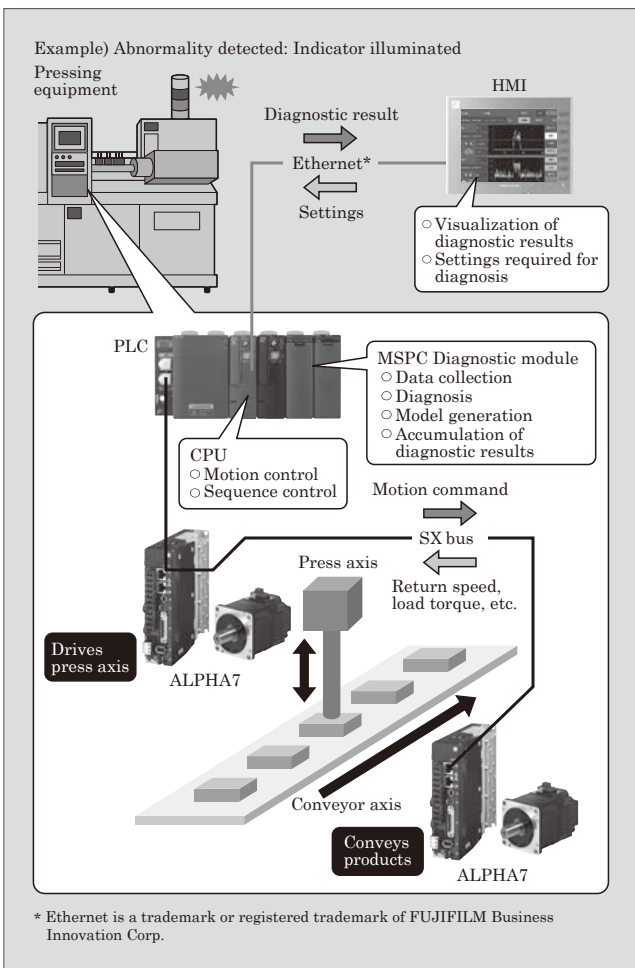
Example) Abnormality detected: Indicator illuminated

Pressing equipment

HMI

Diagnostic result

Ethernet*

Settings

○ Visualization of diagnostic results
○ Settings required for diagnosis

PLC

MSPC Diagnostic module
○ Data collection
○ Diagnosis
○ Model generation
○ Accumulation of diagnostic results

CPU
○ Motion control
○ Sequence control

Motion command

SX bus

Return speed, load torque, etc.

Press axis

Drives press axis

ALPHA7

Conveyor axis

Conveys products

ALPHA7

* Ethernet is a trademark or registered trademark of FUJIFILM Business Innovation Corp.